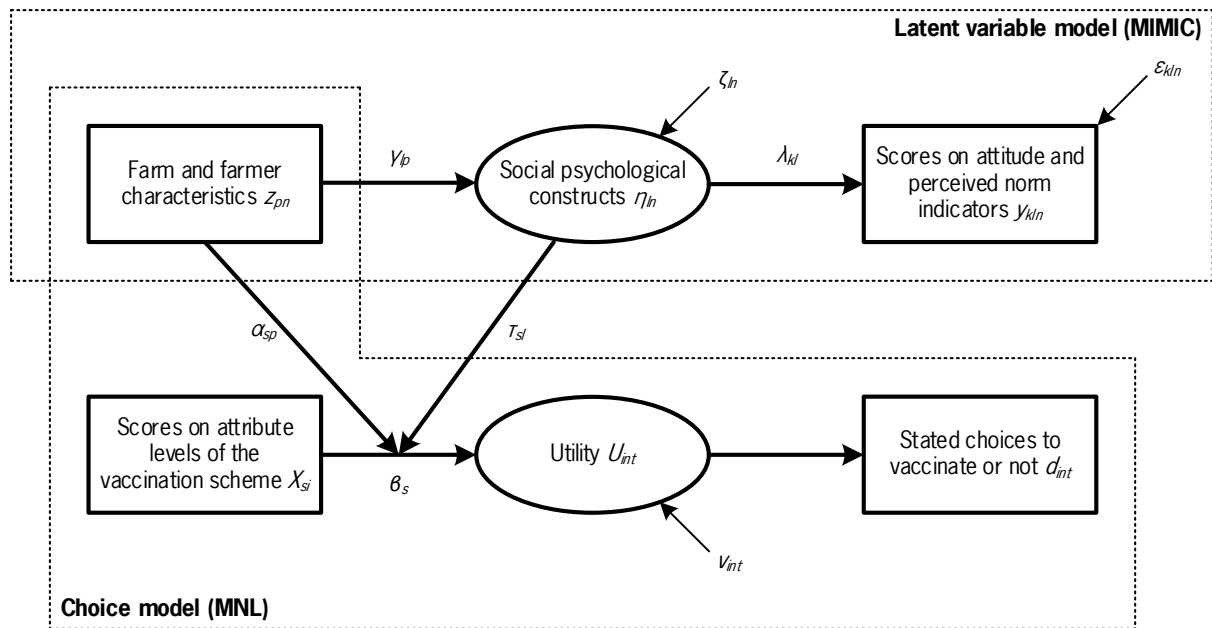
Latent variable model (MIMIC)

$\zeta_{ln}$

$\varepsilon_{kln}$

Farm and farmer characteristics $z_{pn}$

$\gamma_{lp}$

Social psychological constructs $\eta_{ln}$

$\lambda_{kl}$

Scores on attitude and perceived norm indicators $y_{kln}$

$\alpha_{sp}$

$\tau_{sl}$

Scores on attribute levels of the vaccination scheme $X_{si}$

$\beta_s$

Utility $U_{int}$

Stated choices to vaccinate or not $d_{int}$

$v_{int}$

Choice model (MNL)